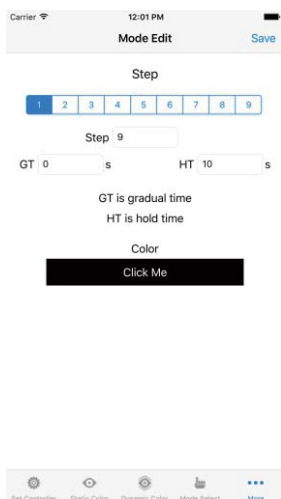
Carrier
12:01 PM

Mode Edit
Save

Step

| 1 | 2 | 3 | 4 | 5 | 6 | 7 | 8 | 9 |
|---|---|---|---|---|---|---|---|---|

Step 9

GT 0 s
HT 10 s

GT is gradual time

HT is hold time

Color

Click Me

Set Controller
Static Color
Dynamic Color
Mode Select
More